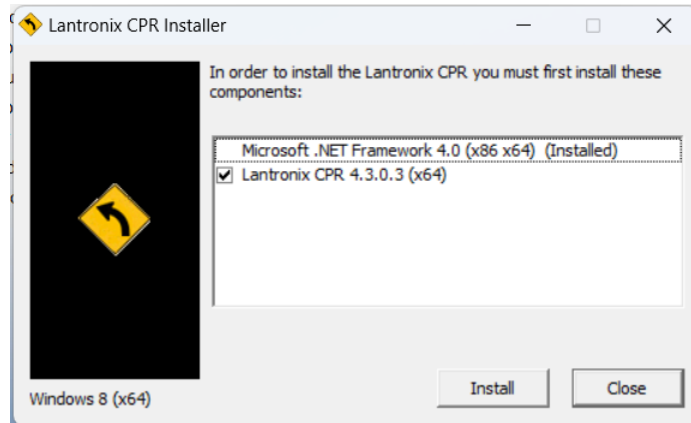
Lantronix CPR Installer

In order to install the Lantronix CPR you must first install these components:

Microsoft .NET Framework 4.0 (x86 x64) (Installed)
Lantronix CPR 4.3.0.3 (x64)

Windows 8 (x64)

Install
Close